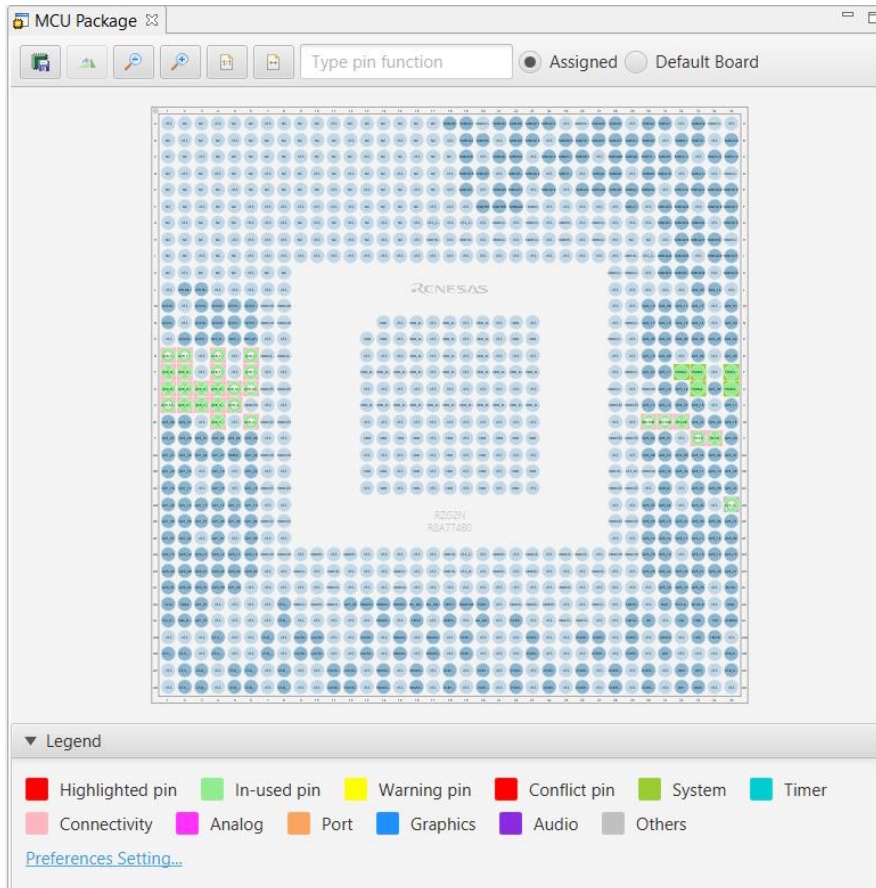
MCU Package ⊠

Type pin function
Assigned
Default Board

RENESAS

RZG2N
R8A774B0

▼ Legend

Highlighted pin
In-used pin
Warning pin
Conflict pin
System
Timer
Connectivity
Analog
Port
Graphics
Audio
Others

Preferences Setting...